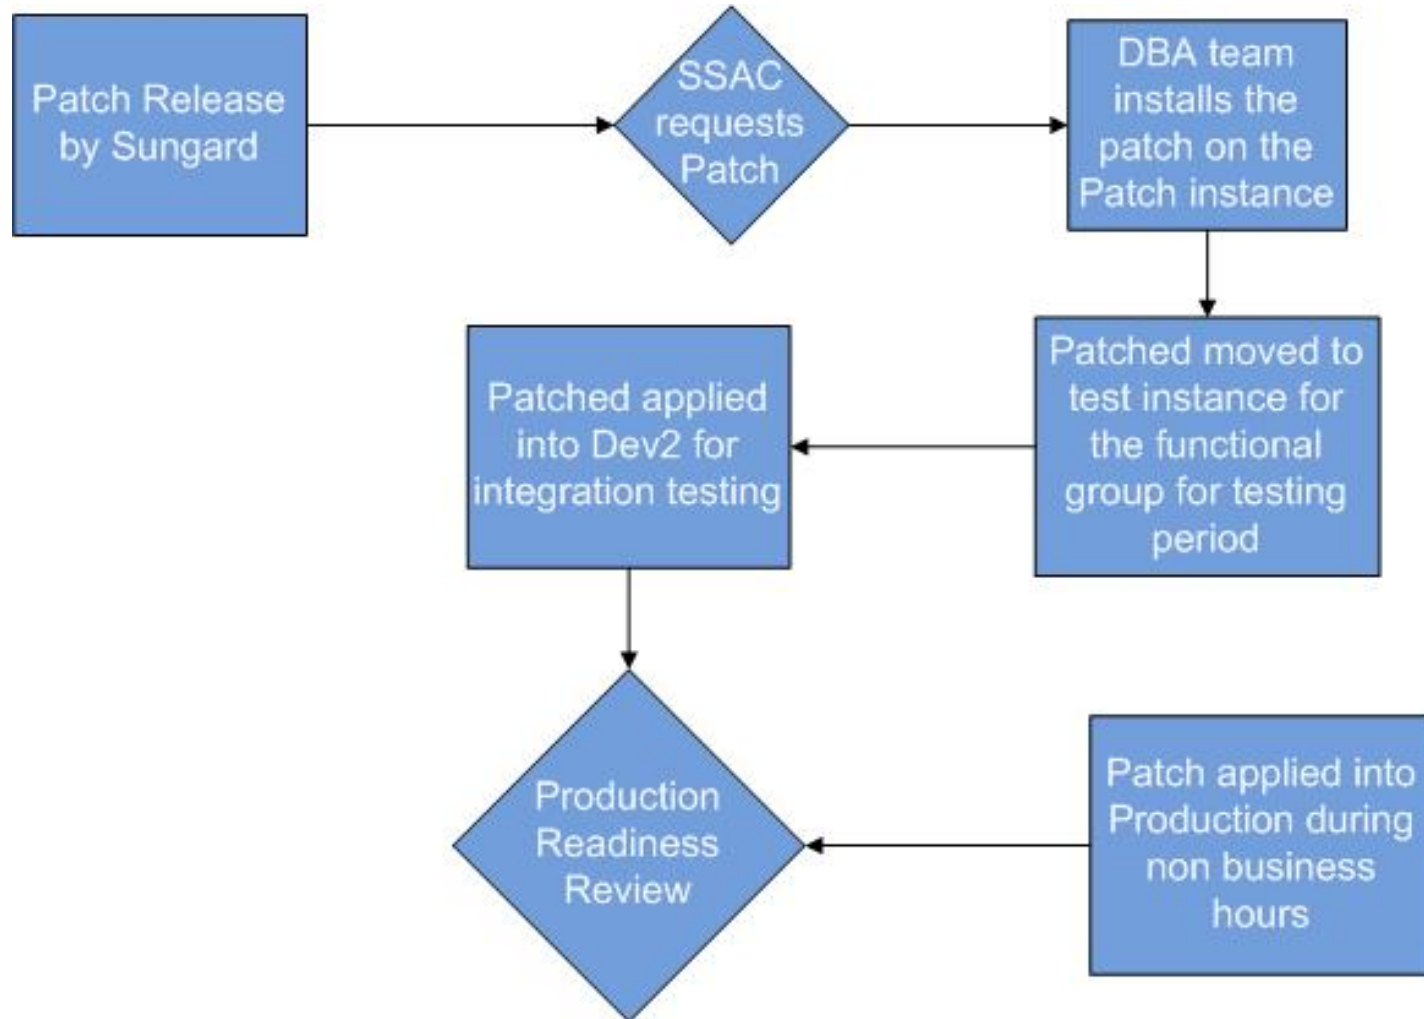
Patch Release by Sungard

SSAC requests Patch

DBA team installs the patch on the Patch instance

Patched moved to test instance for the functional group for testing period

Patched applied into Dev2 for integration testing

Production Readiness Review

Patch applied into Production during non business hours